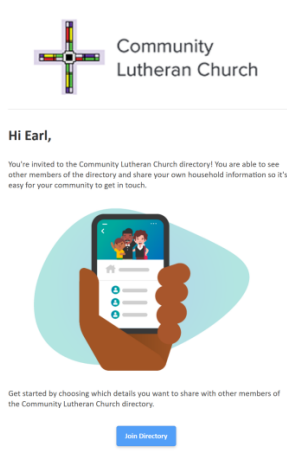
Community Lutheran Church

Hi Earl,

You're invited to the Community Lutheran Church directory! You are able to see other members of the directory and share your own household information so it's easy for your community to get in touch.

Get started by choosing which details you want to share with other members of the Community Lutheran Church directory.

Join Directory